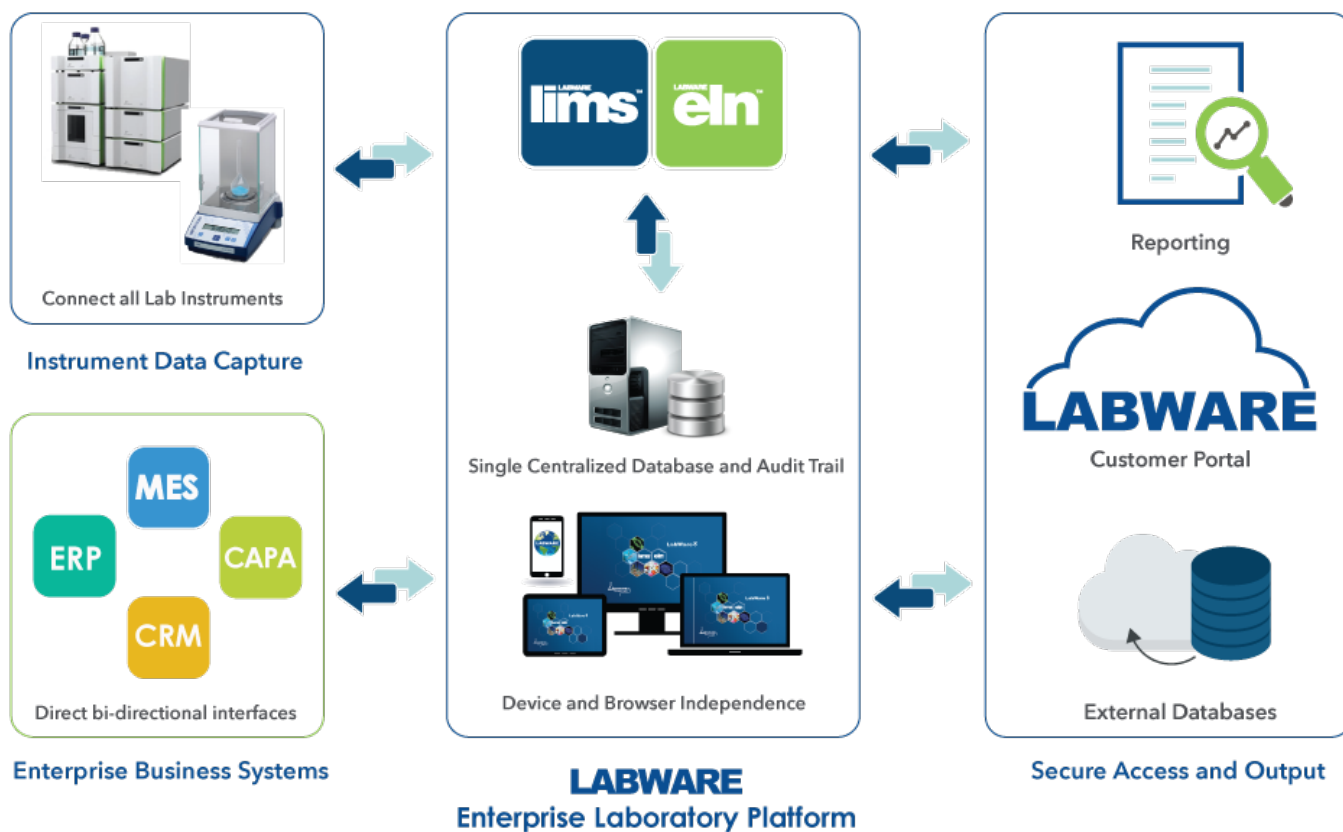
Connect all Lab Instruments

Instrument Data Capture

MES
ERP
CAPA
CRM

Direct bi-directional interfaces

Enterprise Business Systems

LABWARE lims™
LABWARE eln™

Single Centralized Database and Audit Trail

Device and Browser Independence

LABWARE
Enterprise Laboratory Platform

Reporting

LABWARE
Customer Portal

External Databases

Secure Access and Output